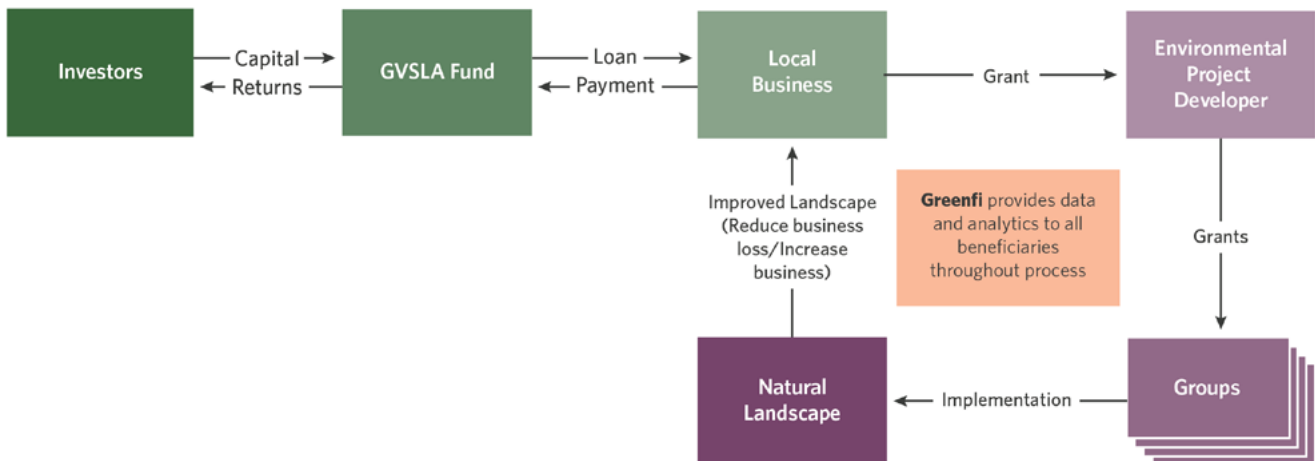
Investors

Capital

Returns

GVSLA Fund

Loan

Payment

Local Business

Grant

Environmental Project Developer

Improved Landscape (Reduce business loss/Increase business)

Greenfi provides data and analytics to all beneficiaries throughout process

Grants

Natural Landscape

Implementation

Groups